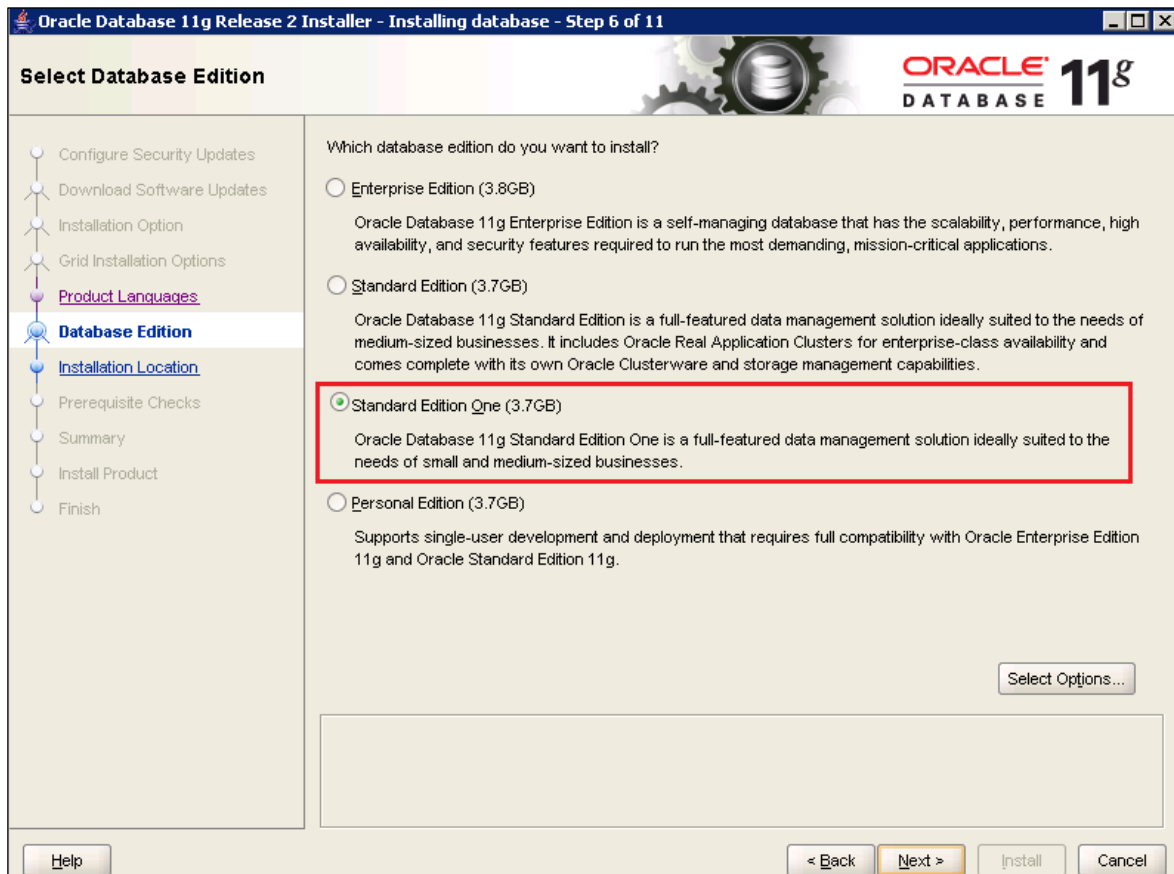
Oracle Database 11g Release 2 Installer - Installing database - Step 6 of 11

Select Database Edition

ORACLE DATABASE 11g

Configure Security Updates
Download Software Updates
Installation Option
Grid Installation Options
Product Languages
Database Edition
Installation Location
Prerequisite Checks
Summary
Install Product
Finish

Which database edition do you want to install?

Enterprise Edition (3.8GB)

Oracle Database 11g Enterprise Edition is a self-managing database that has the scalability, performance, high availability, and security features required to run the most demanding, mission-critical applications.

Standard Edition (3.7GB)

Oracle Database 11g Standard Edition is a full-featured data management solution ideally suited to the needs of medium-sized businesses. It includes Oracle Real Application Clusters for enterprise-class availability and comes complete with its own Oracle Clusterware and storage management capabilities.

Standard Edition One (3.7GB)

Oracle Database 11g Standard Edition One is a full-featured data management solution ideally suited to the needs of small and medium-sized businesses.

Personal Edition (3.7GB)

Supports single-user development and deployment that requires full compatibility with Oracle Enterprise Edition 11g and Oracle Standard Edition 11g.

Select Options...

Help

< Back

Next >

Install

Cancel